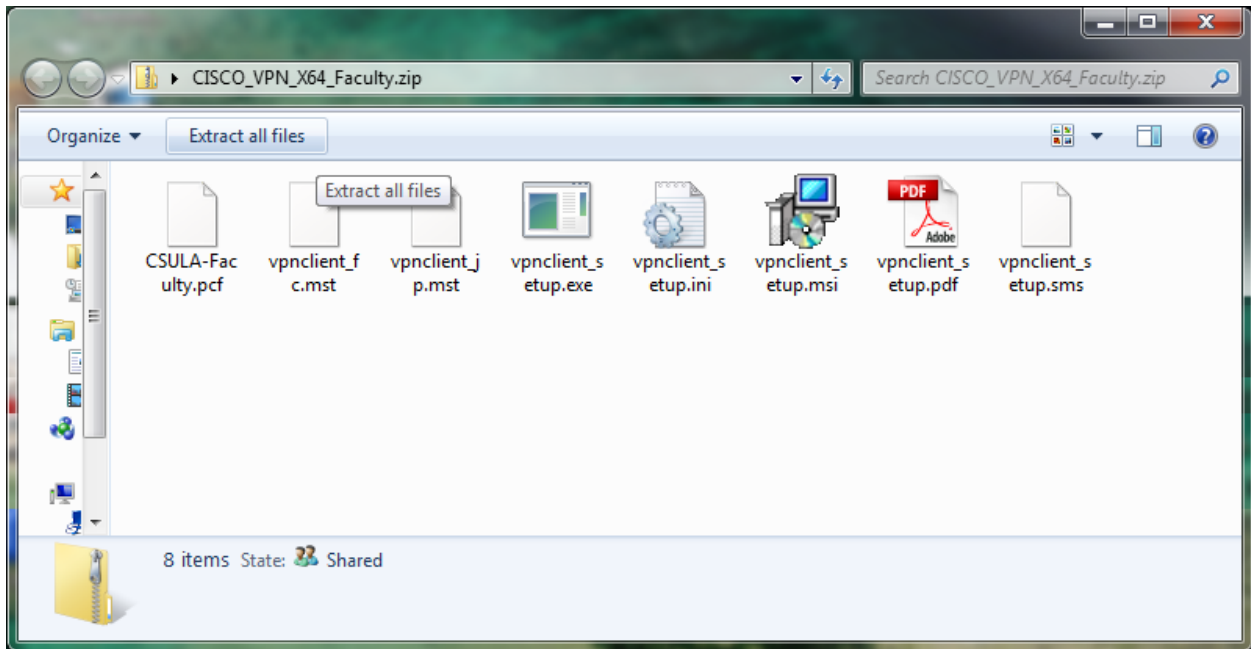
CISCO_VPN_X64_Faculty.zip

Search CISCO_VPN_X64_Faculty.zip

Organize

Extract all files

Extract all files

CSULA-Faculty.pcf

vpnclient_fc.mst

vpnclient_jp.mst

vpnclient_setup.exe

vpnclient_setup.ini

vpnclient_setup.msi

PDF Adobe

vpnclient_setup.pdf

vpnclient_setup.sms

8 items State: Shared